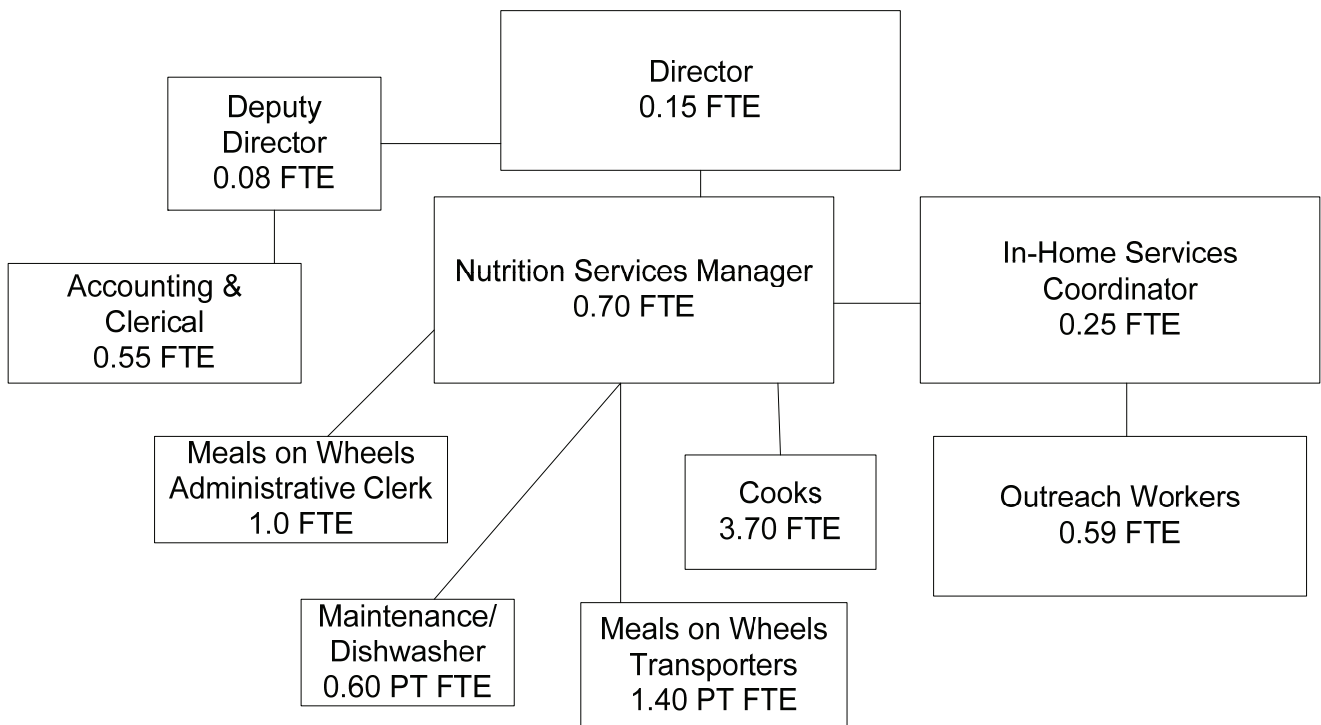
Director
0.15 FTE

Deputy Director
0.08 FTE

Accounting & Clerical
0.55 FTE

Nutrition Services Manager
0.70 FTE

In-Home Services Coordinator
0.25 FTE

Meals on Wheels Administrative Clerk
1.0 FTE

Cooks
3.70 FTE

Outreach Workers
0.59 FTE

Maintenance/ Dishwasher
0.60 PT FTE

Meals on Wheels Transporters
1.40 PT FTE